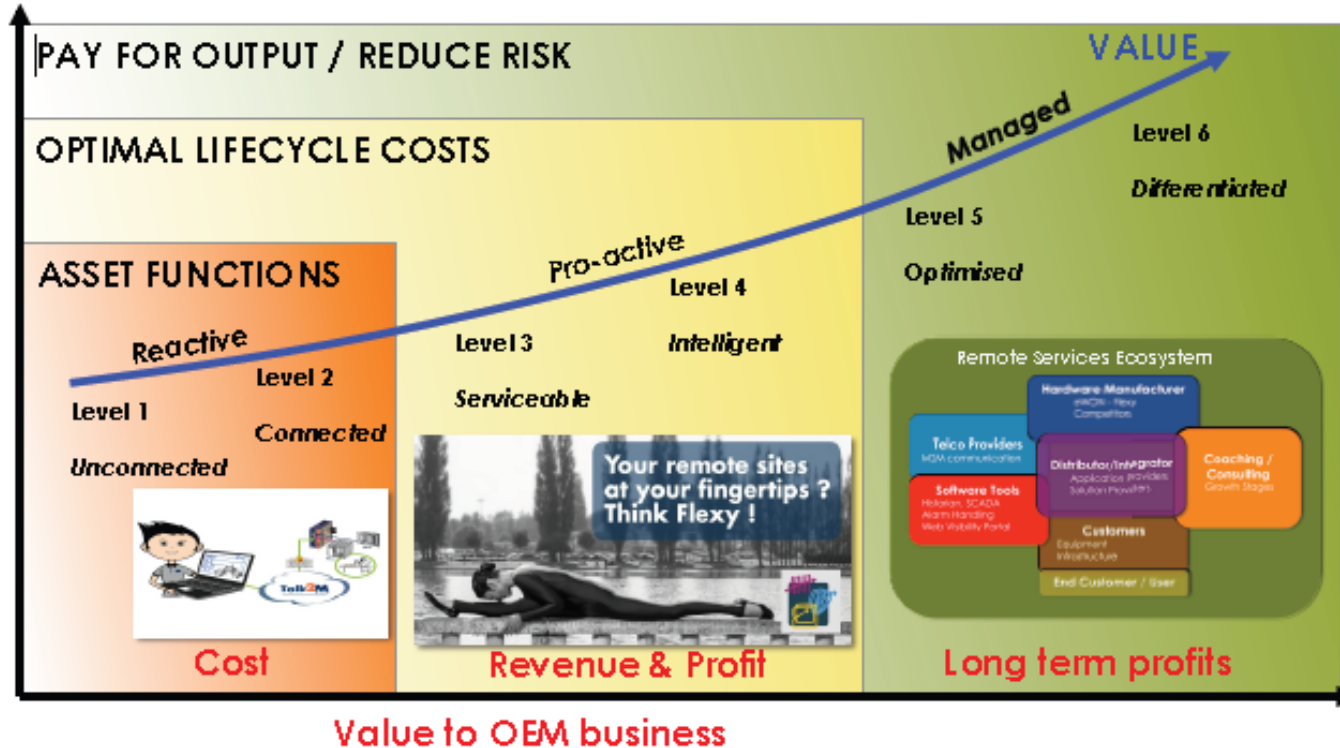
PAY FOR OUTPUT / REDUCE RISK

VALUE

OPTIMAL LIFECYCLE COSTS

Managed

Level 6

Differentiated

Level 5

Optimised

ASSET FUNCTIONS

Pro-active

Level 4

Intelligent

Reactive

Level 3

Serviceable

Level 2

Connected

Level 1

Unconnected

Talk2M

Your remote sites at your fingertips ? Think Flexy !

Remote Services Ecosystem

Hardware Manufacturer
eWON - Flexy
Competitors

Telco Providers
M2M communication

Distributor/Integrator
Application Providers
Solution Providers

Coaching / Consulting
Growth Stages

Software Tools
Historian, SCADA
Alarm Handling
Web Visibility Portal

Customers
Equipment
Infrastructure

End Customer / User

Cost

Revenue & Profit

Long term profits

Value to OEM business